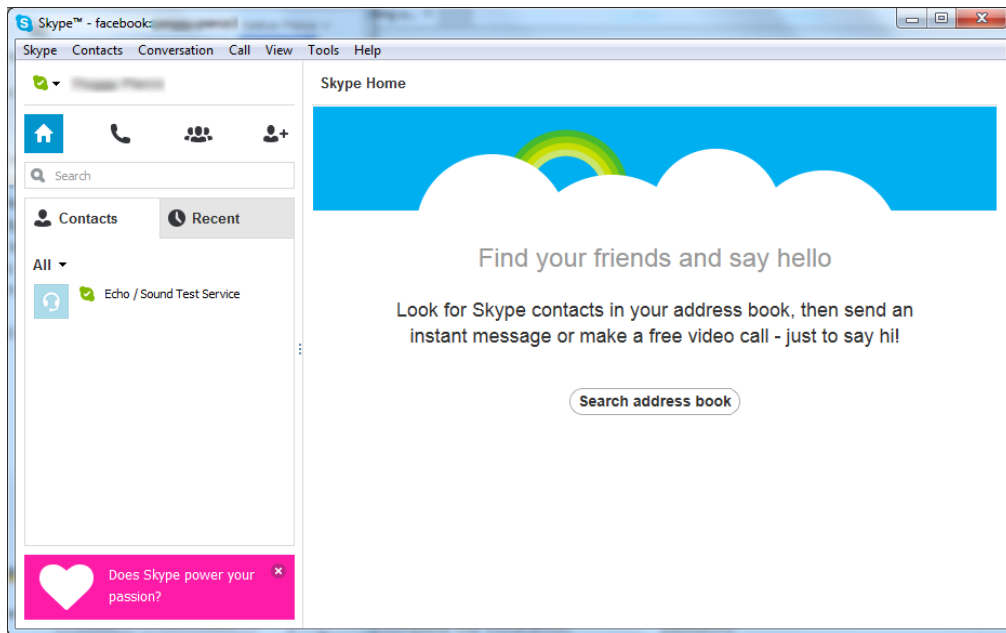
Skype™ - facebook:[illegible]

Skype Contacts Conversation Call View Tools Help

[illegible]

Search

Contacts Recent

All

Echo / Sound Test Service

Does Skype power your passion?

Skype Home

Find your friends and say hello

Look for Skype contacts in your address book, then send an instant message or make a free video call - just to say hi!

Search address book